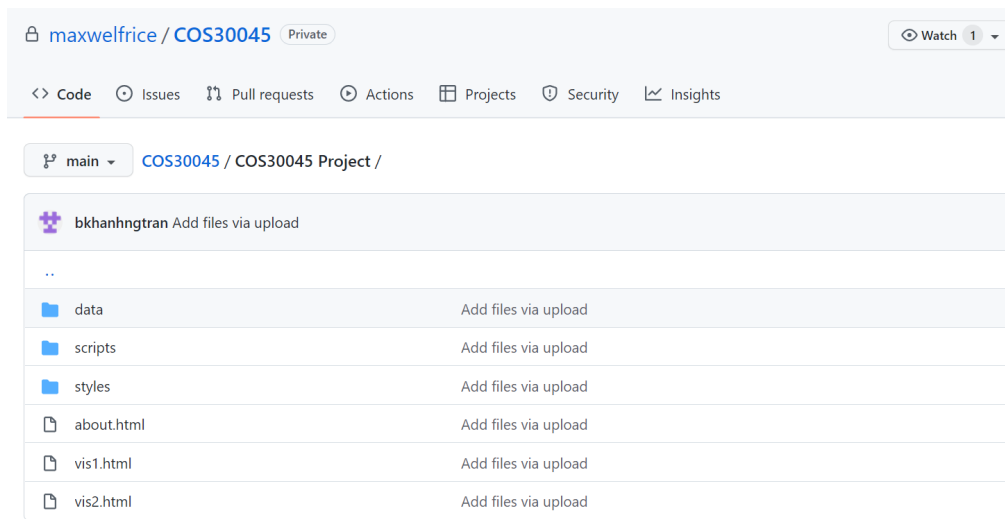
maxwelfrice / COS30045 Private

Watch 1

Code Issues Pull requests Actions Projects Security Insights

main COS30045 / COS30045 Project /

bkhanhngtran Add files via upload

..

| data | Add files via upload |
|---|---|
| scripts | Add files via upload |
| styles | Add files via upload |
| about.html | Add files via upload |
| vis1.html | Add files via upload |
| vis2.html | Add files via upload |